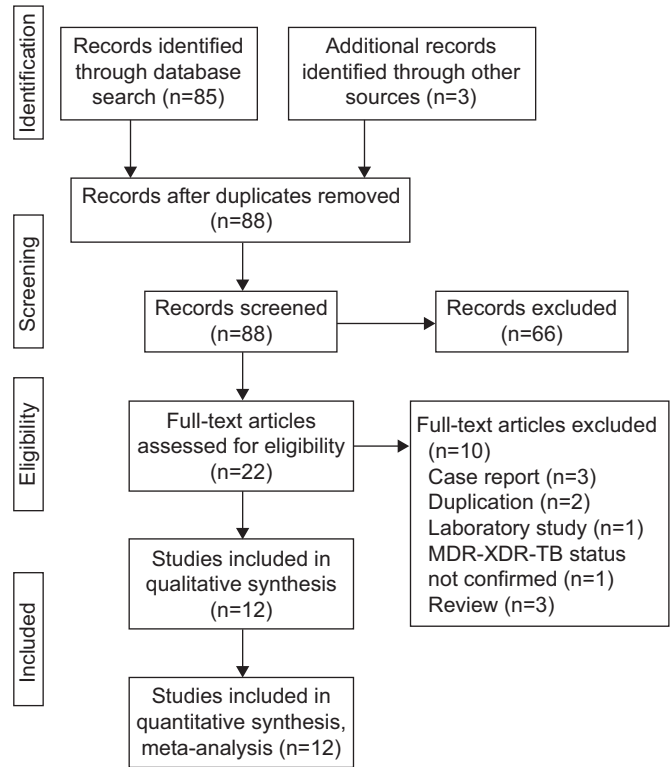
Identification

Records identified through database search (n=85)

Additional records identified through other sources (n=3)

Records after duplicates removed (n=88)

Screening

Records screened (n=88)

Records excluded (n=66)

Eligibility

Full-text articles assessed for eligibility (n=22)

Full-text articles excluded (n=10)
Case report (n=3)
Duplication (n=2)
Laboratory study (n=1)
MDR-XDR-TB status not confirmed (n=1)
Review (n=3)

Included

Studies included in qualitative synthesis (n=12)

Studies included in quantitative synthesis, meta-analysis (n=12)